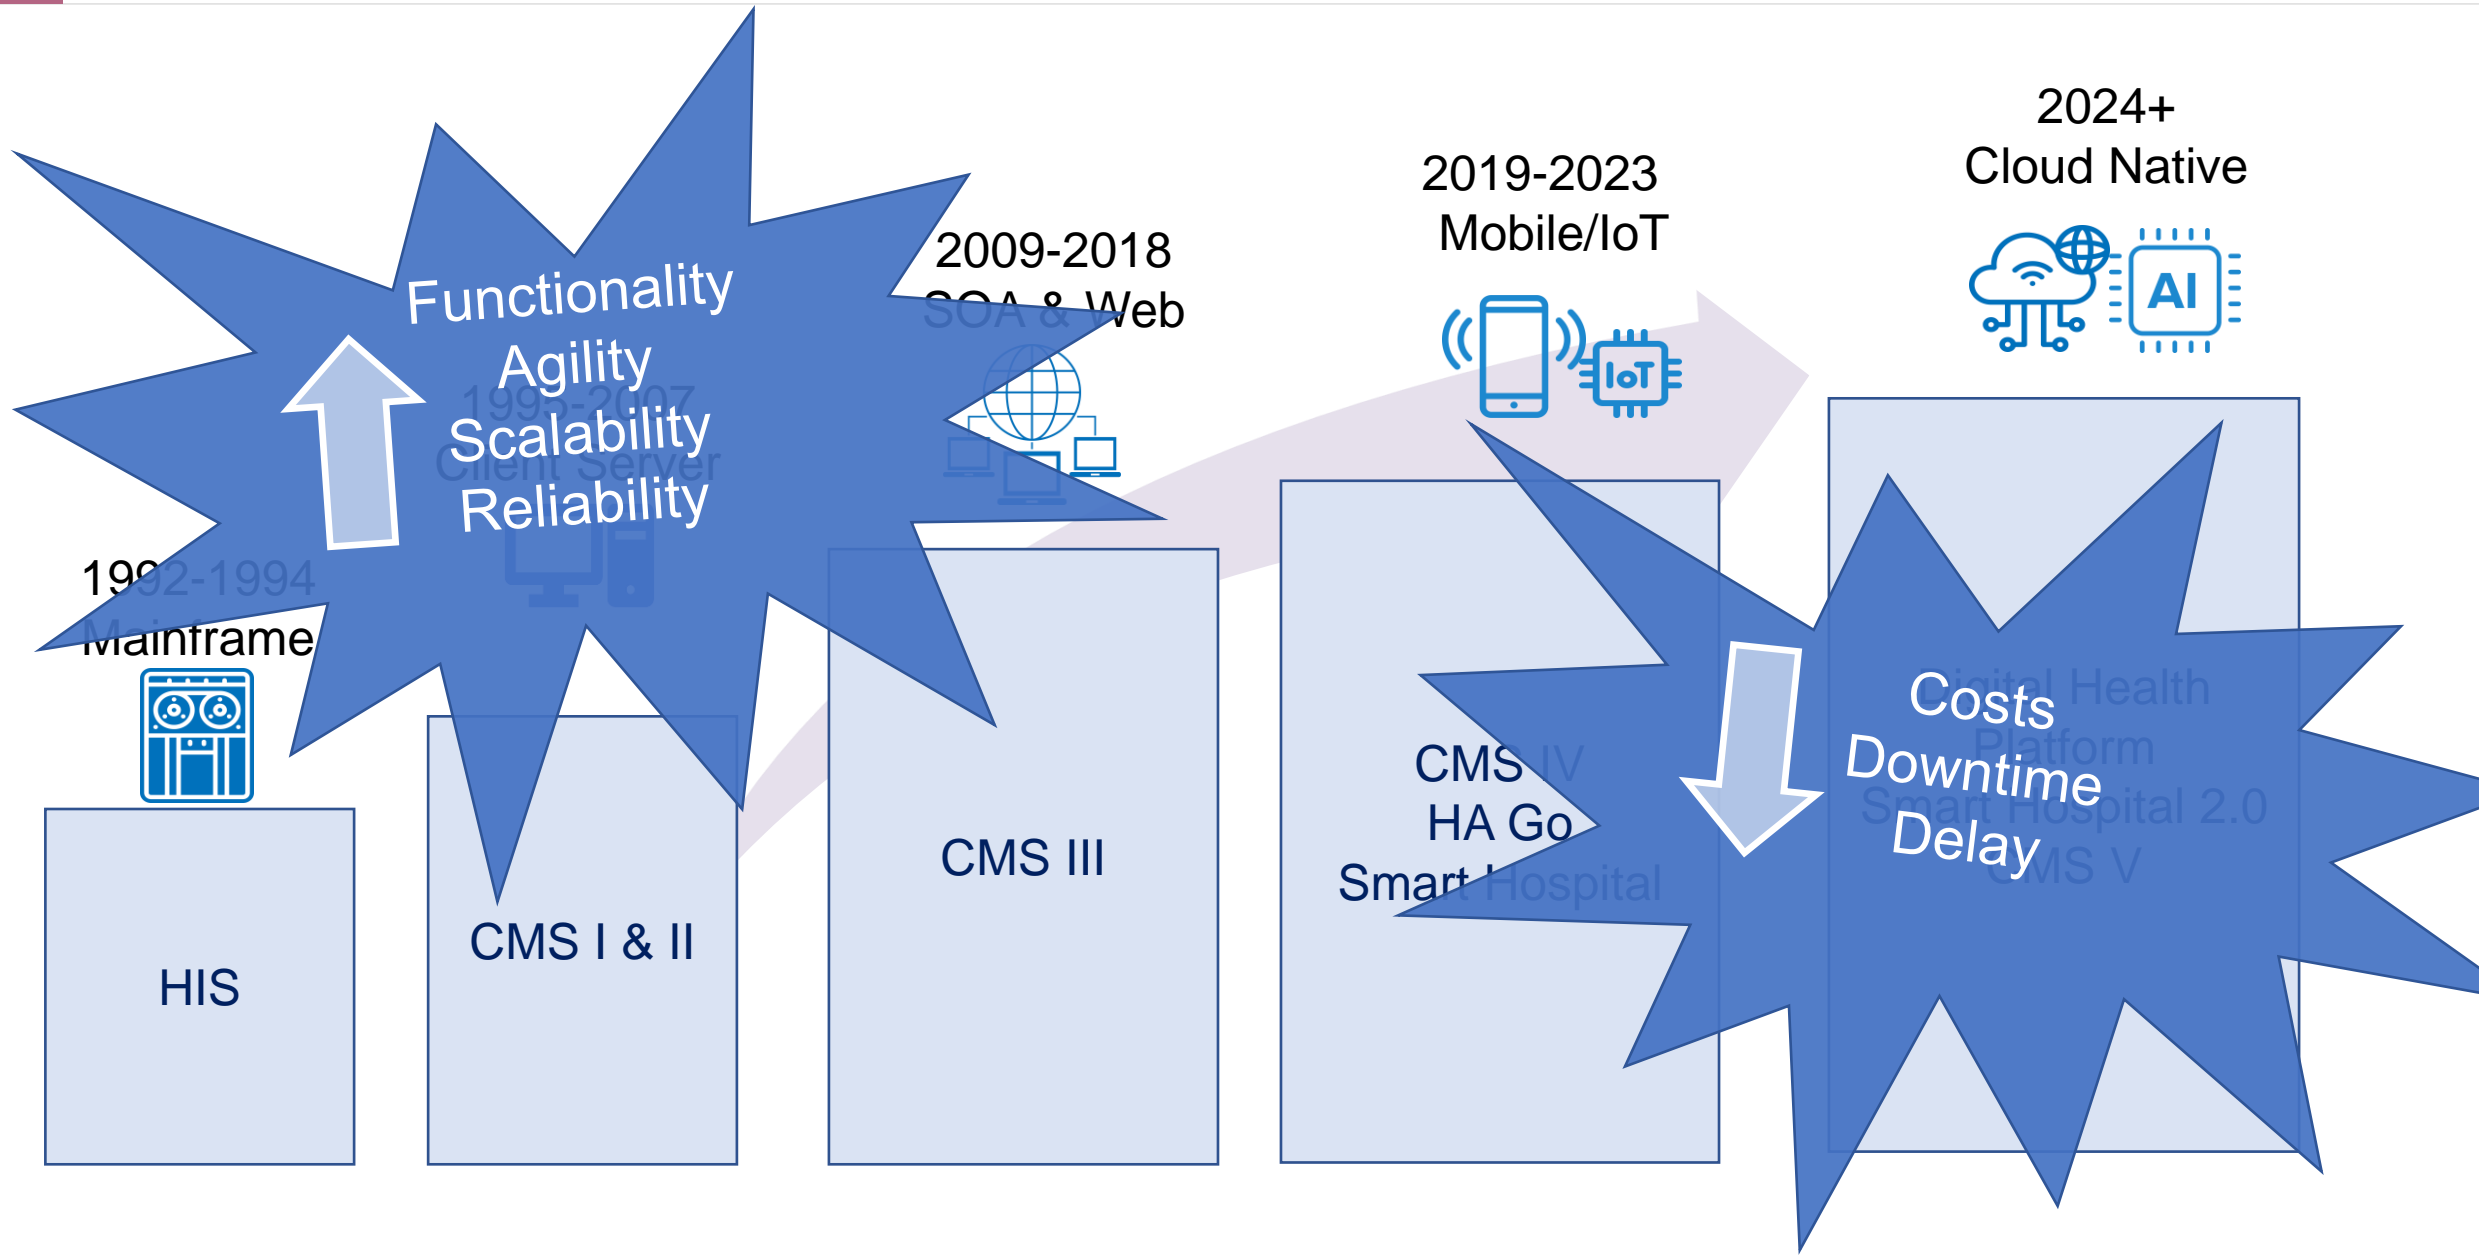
Functionality
Agility
Scalability
Reliability

1992-1994
Mainframe

1995-2007
Client Server

2009-2018
SOA & Web

2019-2023
Mobile/IoT

2024+
Cloud Native

IoT

AI

HIS

CMS I & II

CMS III

CMS IV
HA Go
Smart Hospital

Digital Health Platform
Smart Hospital 2.0
CMS V

Costs
Downtime
Delay